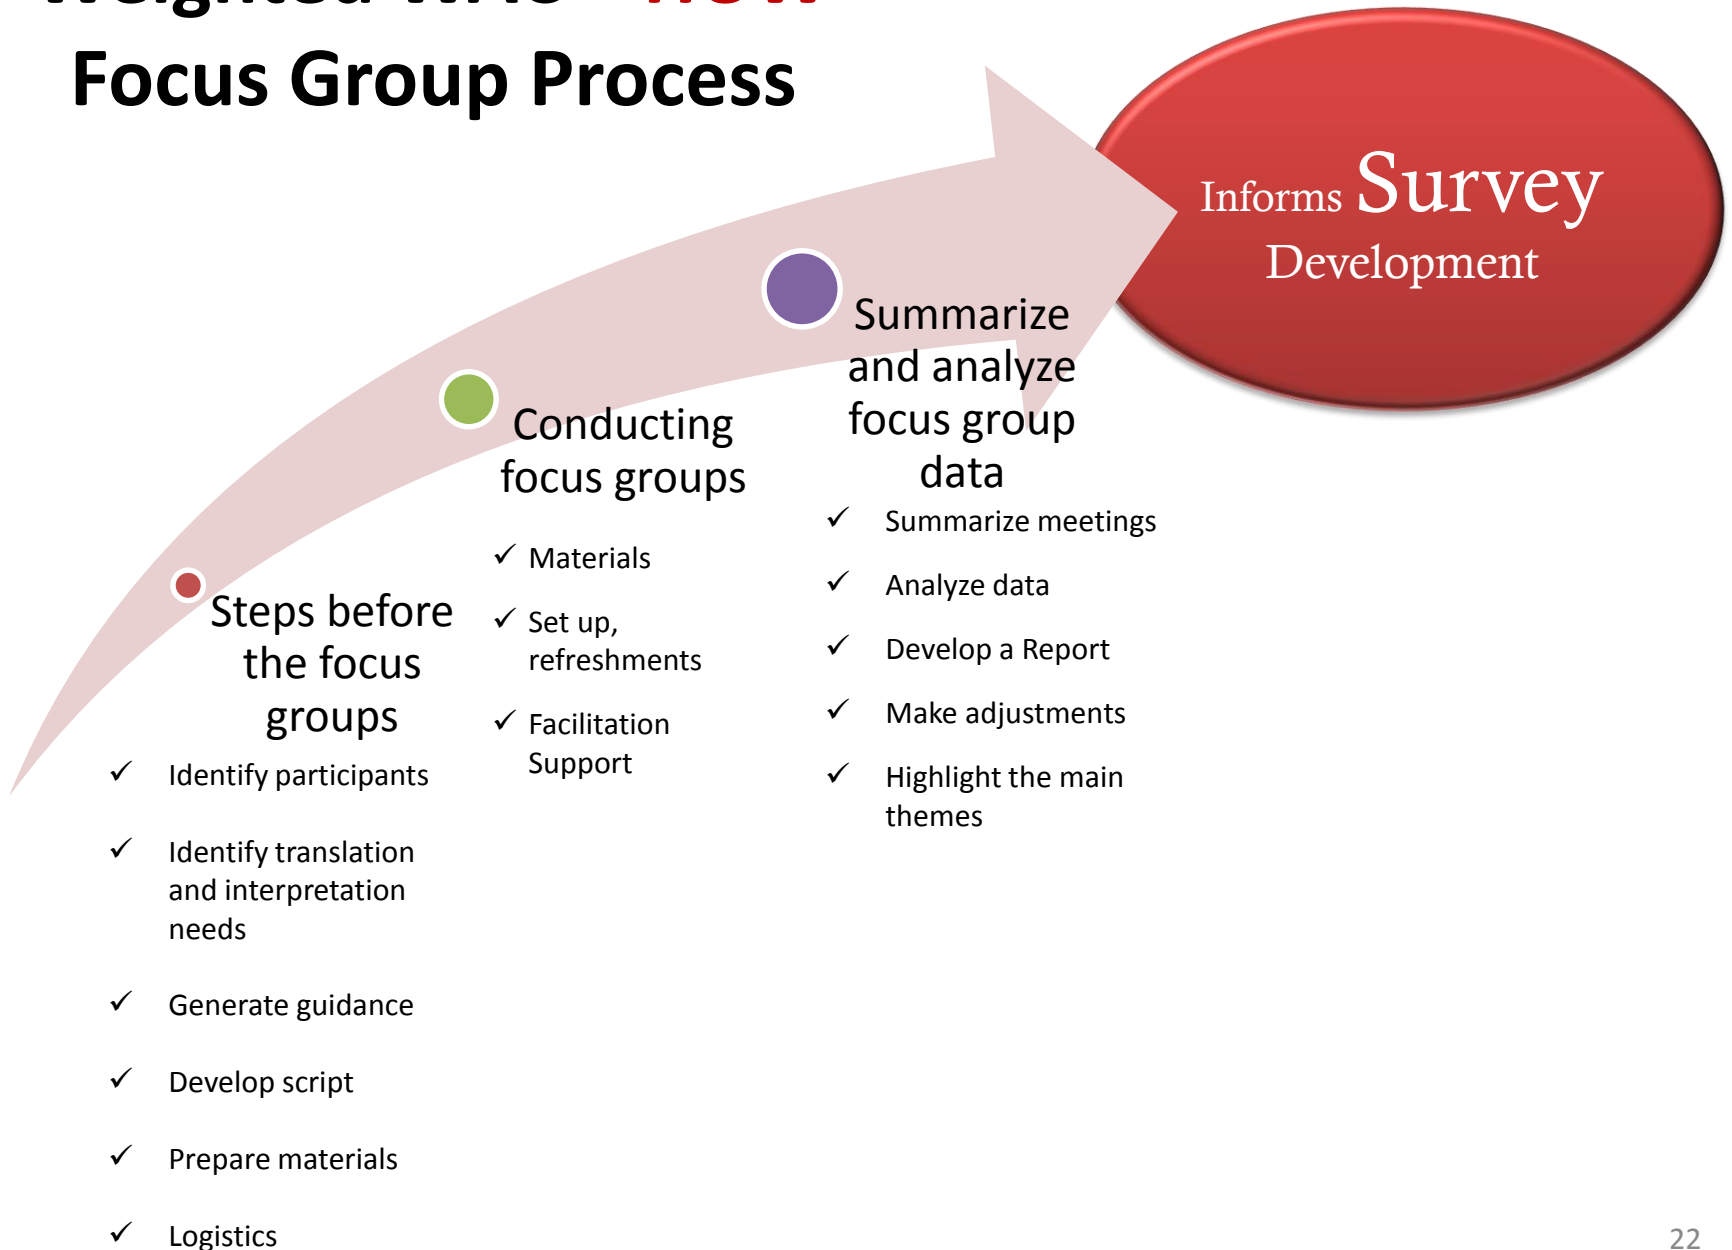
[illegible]

Focus Group Process

Informs Survey Development

Steps before the focus groups

✓ Identify participants

✓ Identify translation and interpretation needs

✓ Generate guidance

✓ Develop script

✓ Prepare materials

✓ Logistics

Conducting focus groups

✓ Materials

✓ Set up, refreshments

✓ Facilitation Support

Summarize and analyze focus group data

✓ Summarize meetings

✓ Analyze data

✓ Develop a Report

✓ Make adjustments

✓ Highlight the main themes

22